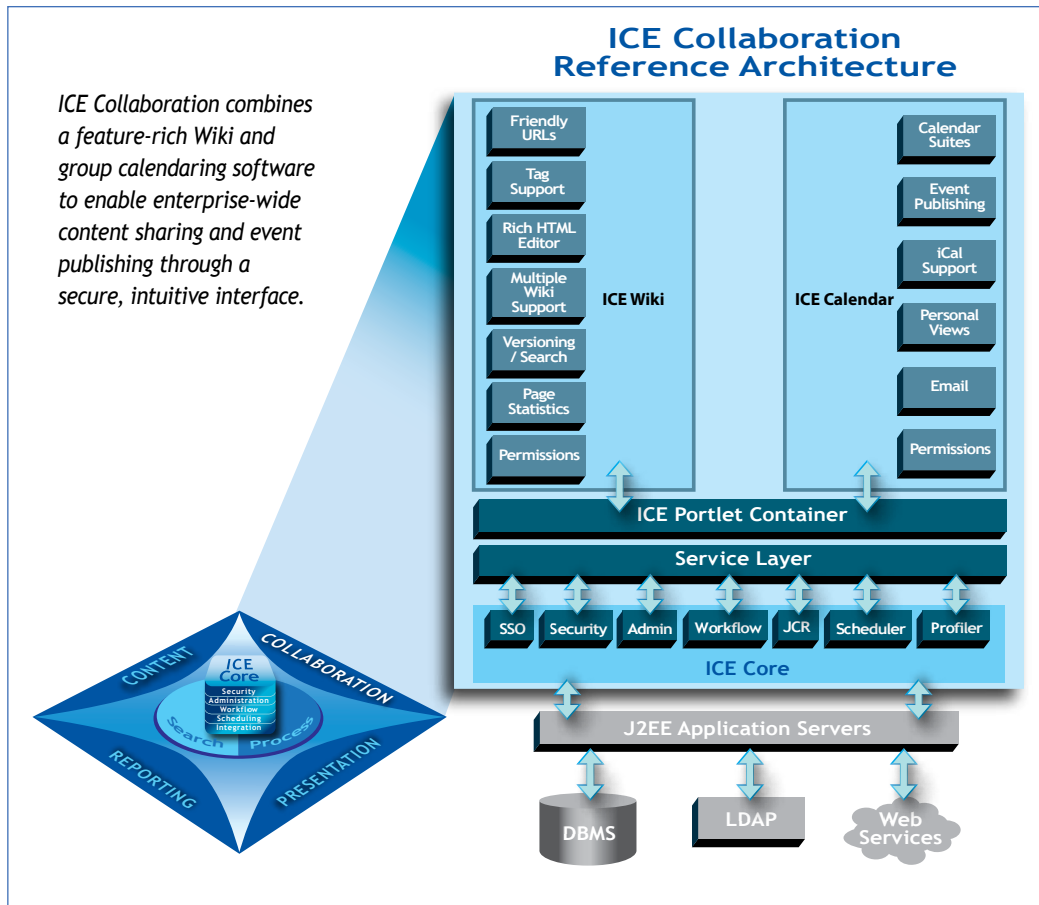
ICE Collaboration Reference Architecture

ICE Collaboration combines a feature-rich Wiki and group calendaring software to enable enterprise-wide content sharing and event publishing through a secure, intuitive interface.

Friendly URLs
Tag Support
Rich HTML Editor
Multiple Wiki Support
Versioning / Search
Page Statistics
Permissions
ICE Wiki

ICE Calendar
Calendar Suites
Event Publishing
iCal Support
Personal Views
Email
Permissions

ICE Portlet Container
Service Layer
SSO
Security
Admin
Workflow
JCR
Scheduler
Profiler
ICE Core

J2EE Application Servers
DBMS
LDAP
Web Services

CONTENT
COLLABORATION
REPORTING
PRESENTATION
ICE Core
Security
Administration
Workflow
Scheduling
Integration
Search
Process